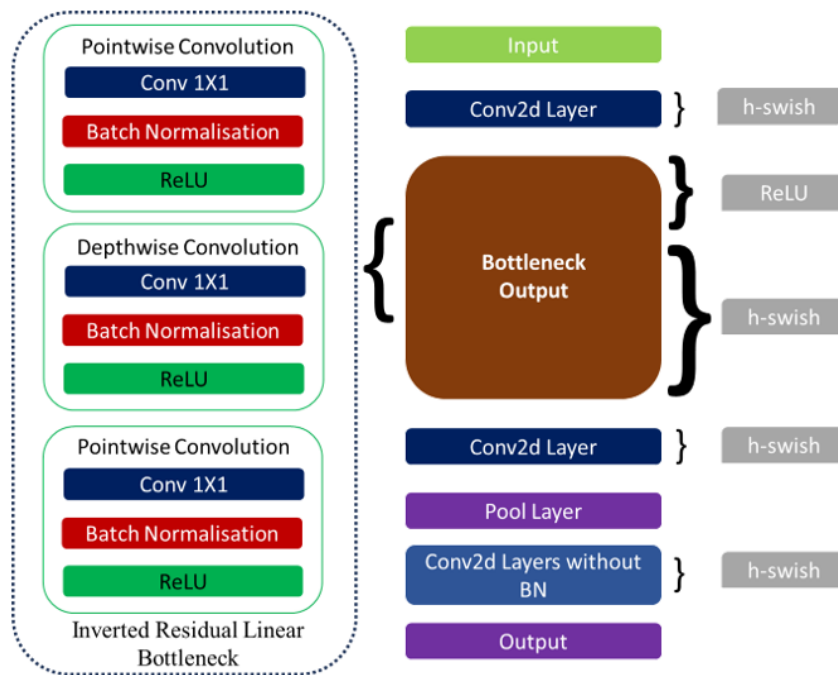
Pointwise Convolution
Conv 1X1
Batch Normalisation
ReLU

Depthwise Convolution
Conv 1X1
Batch Normalisation
ReLU

Pointwise Convolution
Conv 1X1
Batch Normalisation
ReLU

Inverted Residual Linear Bottleneck

Input
Conv2d Layer
Bottleneck Output
Conv2d Layer
Pool Layer
Conv2d Layers without BN
Output

h-swish
ReLU
h-swish
h-swish
h-swish